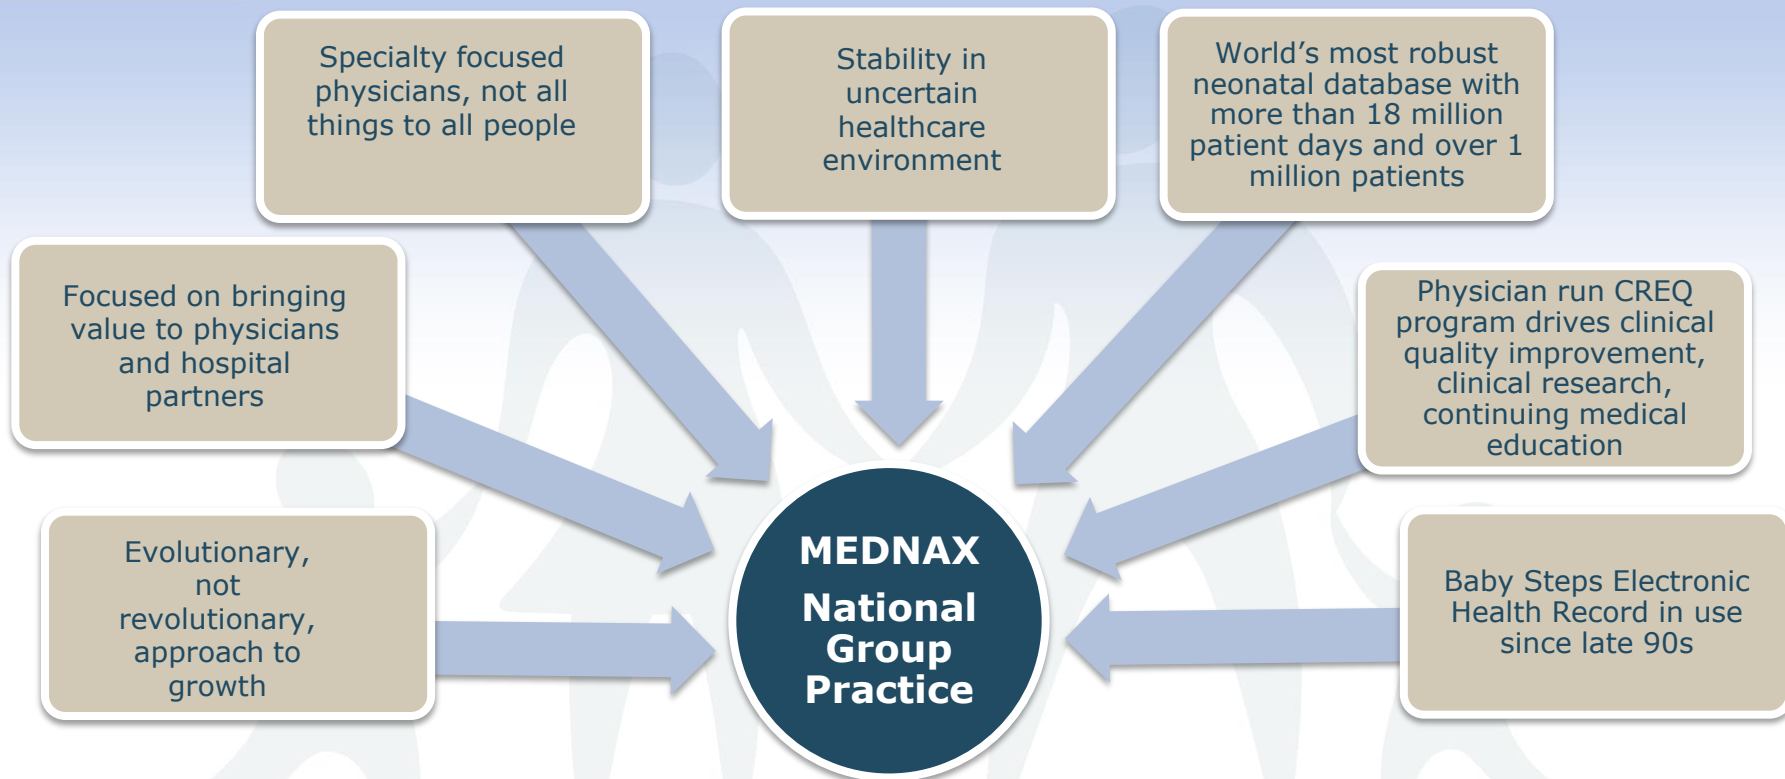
Specialty focused physicians, not all things to all people

Stability in uncertain healthcare environment

World’s most robust neonatal database with more than 18 million patient days and over 1 million patients

Focused on bringing value to physicians and hospital partners

Physician run CREQ program drives clinical quality improvement, clinical research, continuing medical education

Evolutionary, not revolutionary, approach to growth

MEDNAX

National Group Practice

Baby Steps Electronic Health Record in use since late 90s